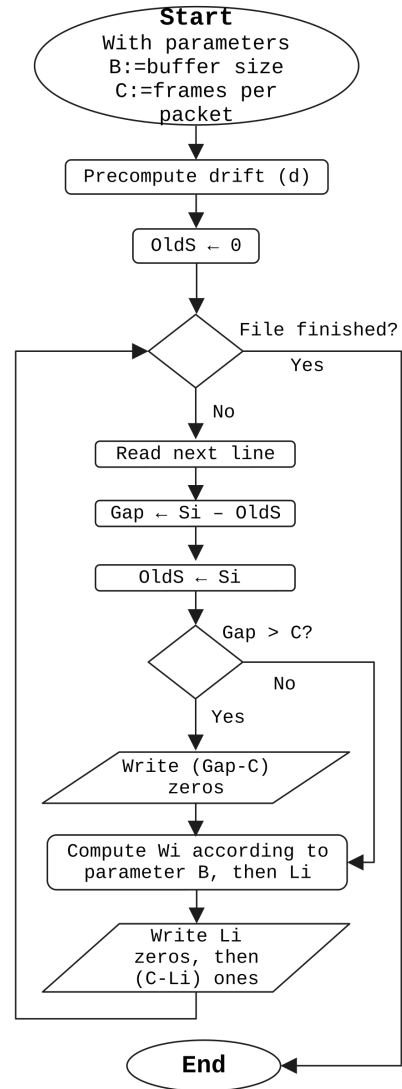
Start
With parameters
B:=buffer size
C:=frames per packet

Precompute drift (d)

OldS ← 0

File finished?

Yes

No

Read next line

Gap ← Si – OldS

OldS ← Si

Gap > C?

No

Yes

Write (Gap-C) zeros

Compute Wi according to parameter B, then Li

Write Li zeros, then (C-Li) ones

End